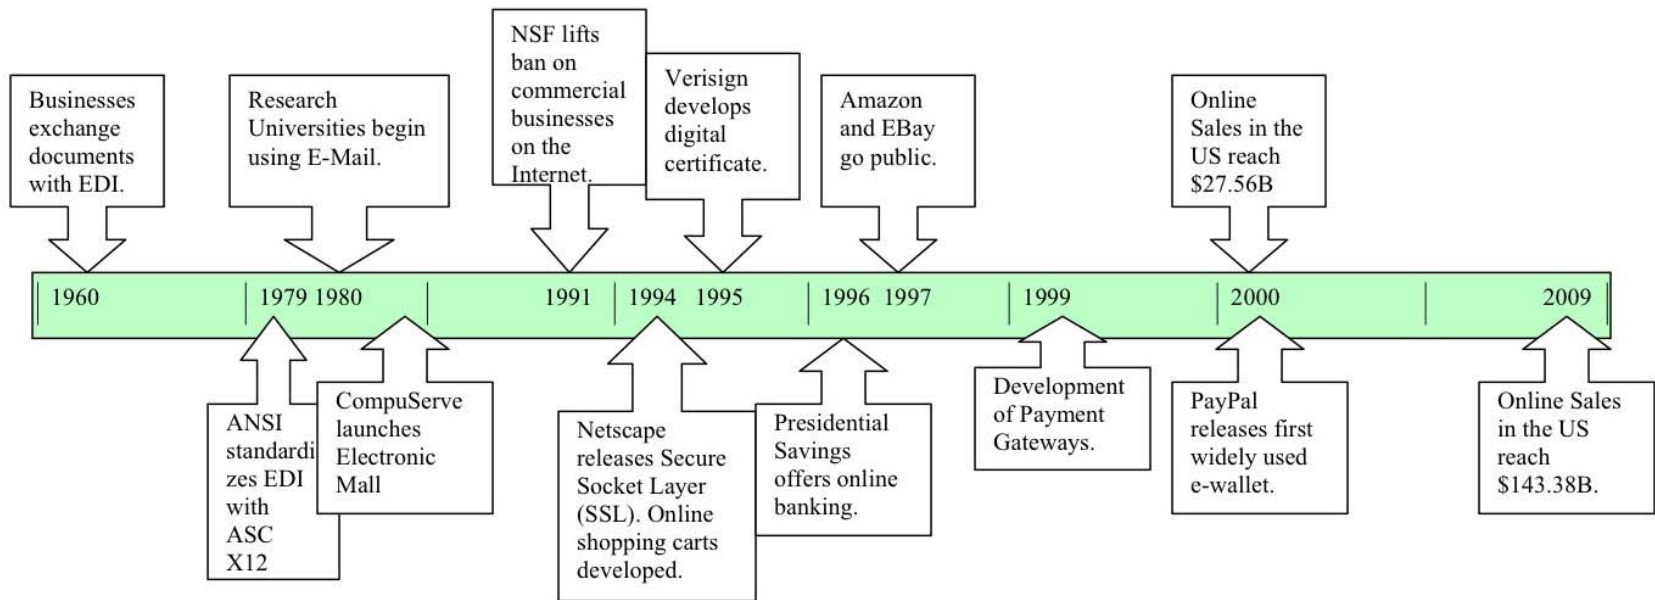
Businesses exchange documents with EDI.

Research Universities begin using E-Mail.

NSF lifts ban on commercial businesses on the Internet.

Verisign develops digital certificate.

Amazon and EBay go public.

Online Sales in the US reach \$27.56B

1960 | 1979 1980 | 1991 | 1994 1995 | 1996 1997 | 1999 | 2000 | 2009

ANSI standardizes EDI with ASC X12

CompuServe launches Electronic Mall

Netscape releases Secure Socket Layer (SSL). Online shopping carts developed.

Presidential Savings offers online banking.

Development of Payment Gateways.

PayPal releases first widely used e-wallet.

Online Sales in the US reach \$143.38B.